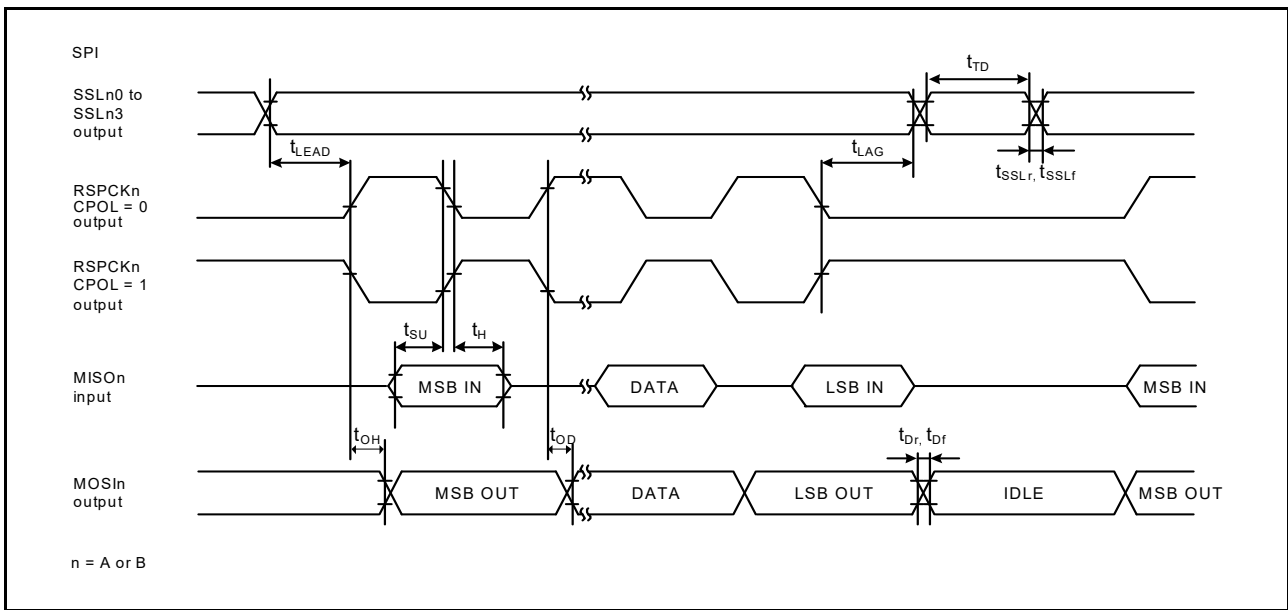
SPI

SSLn0 to SSLn3 output

$t_{TD}$

$t_{LEAD}$

$t_{LAG}$

$t_{SSLr}$, $t_{SSLf}$

RSPCKn CPOL = 0 output

RSPCKn CPOL = 1 output

$t_{SU}$

$t_{H}$

MISOn input

MSB IN

DATA

LSB IN

MSB IN

$t_{OH}$

$t_{OD}$

$t_{Dr}$, $t_{Df}$

MOSIn output

MSB OUT

DATA

LSB OUT

IDLE

MSB OUT

n = A or B